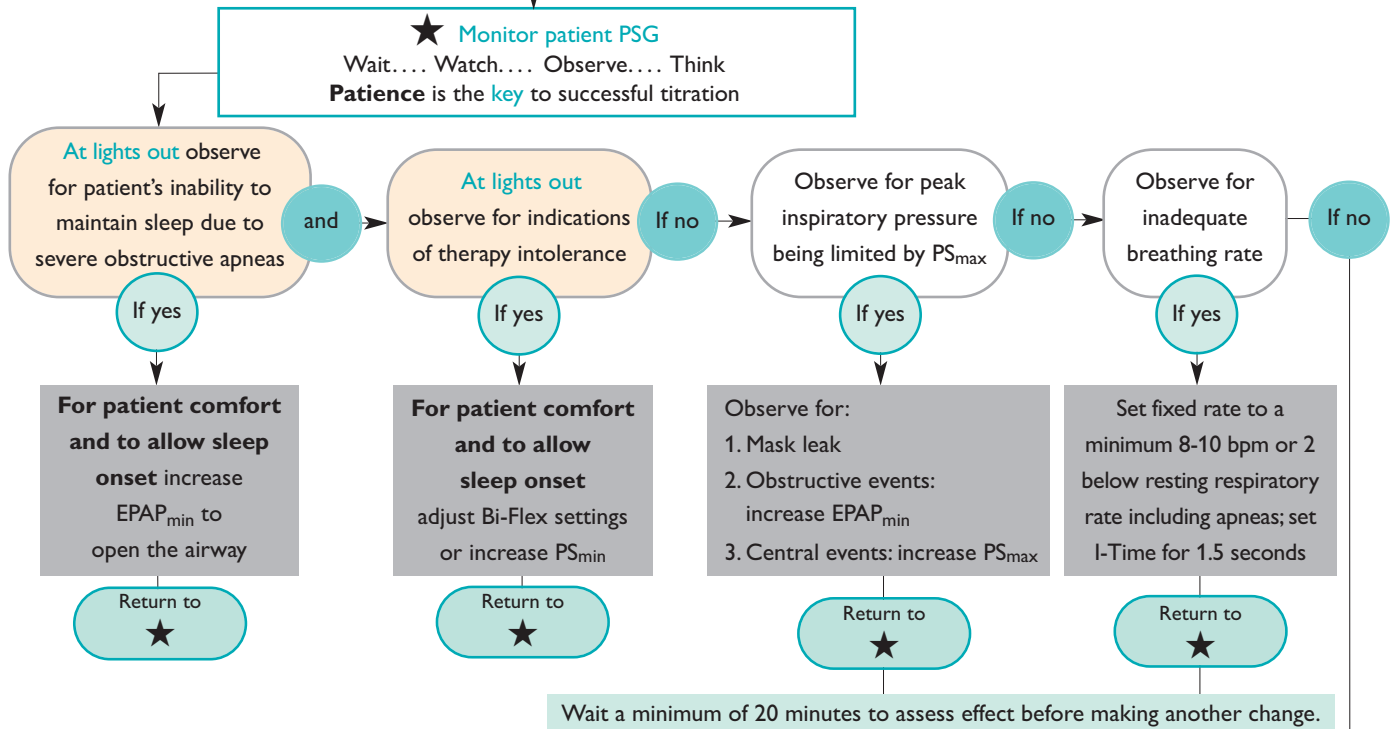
★ Monitor patient PSG
Wait.... Watch.... Observe.... Think
**Patience** is the key to successful titration

At lights out observe for patient's inability to maintain sleep due to severe obstructive apneas

and

If yes

**For patient comfort and to allow sleep onset** increase $EPAP_{min}$ to open the airway

Return to ★

At lights out observe for indications of therapy intolerance

If no

If yes

**For patient comfort and to allow sleep onset** adjust Bi-Flex settings or increase $PS_{min}$

Return to ★

Observe for peak inspiratory pressure being limited by $PS_{max}$

If no

If yes

Observe for:
1. Mask leak
2. Obstructive events: increase $EPAP_{min}$
3. Central events: increase $PS_{max}$

Return to ★

Observe for inadequate breathing rate

If no

If yes

Set fixed rate to a minimum 8-10 bpm or 2 below resting respiratory rate including apneas; set I-Time for 1.5 seconds

Return to ★

Wait a minimum of 20 minutes to assess effect before making another change.